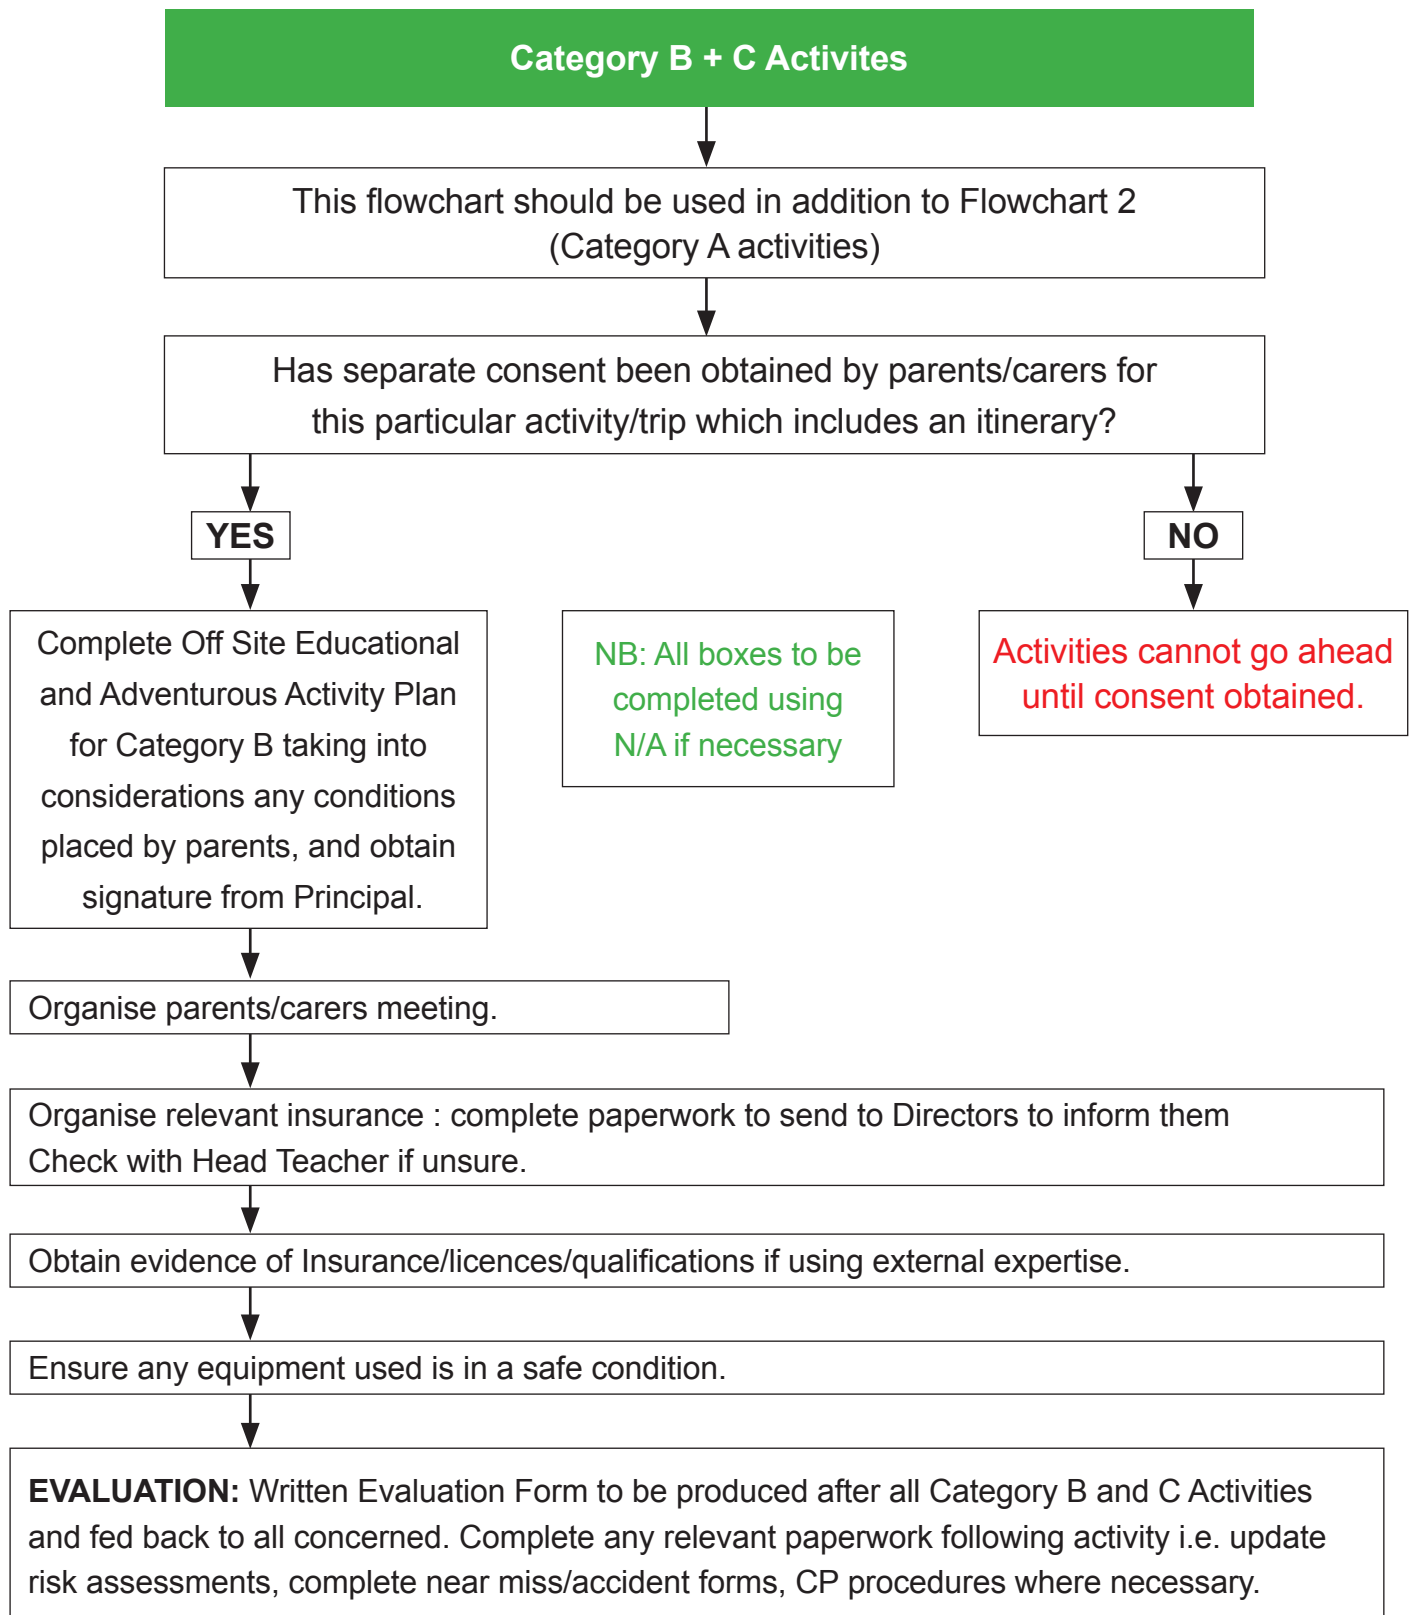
Category B + C Activites

This flowchart should be used in addition to Flowchart 2 (Category A activities)

Has separate consent been obtained by parents/carers for this particular activity/trip which includes an itinerary?

YES

NO

Complete Off Site Educational and Adventurous Activity Plan for Category B taking into considerations any conditions placed by parents, and obtain signature from Principal.

NB: All boxes to be completed using N/A if necessary

Activities cannot go ahead until consent obtained.

Organise parents/carers meeting.

Organise relevant insurance : complete paperwork to send to Directors to inform them Check with Head Teacher if unsure.

Obtain evidence of Insurance/licences/qualifications if using external expertise.

Ensure any equipment used is in a safe condition.

**EVALUATION:** Written Evaluation Form to be produced after all Category B and C Activities and fed back to all concerned. Complete any relevant paperwork following activity i.e. update risk assessments, complete near miss/accident forms, CP procedures where necessary.